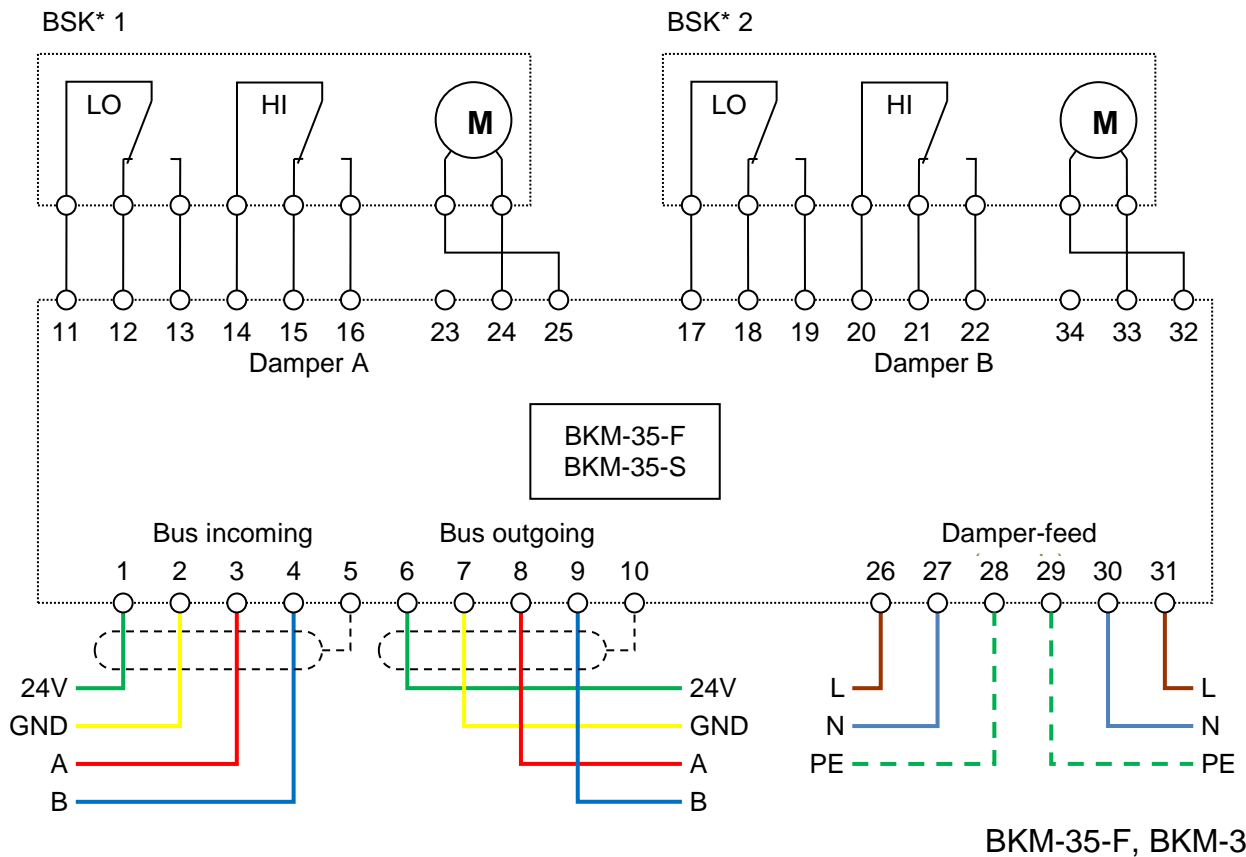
BSK* 1

LO

HI

M

BSK* 2

LO

HI

M

11 12 13 14 15 16 23 24 25

Damper A

17 18 19 20 21 22 34 33 32

Damper B

BKM-35-F
BKM-35-S

Bus incoming

Bus outgoing

Damper-feed

1 2 3 4 5 6 7 8 9 10

26 27 28 29 30 31

24V
GND
A
B

24V
GND
A
B

L
N
PE

L
N
PE

BKM-35-F, BKM-3